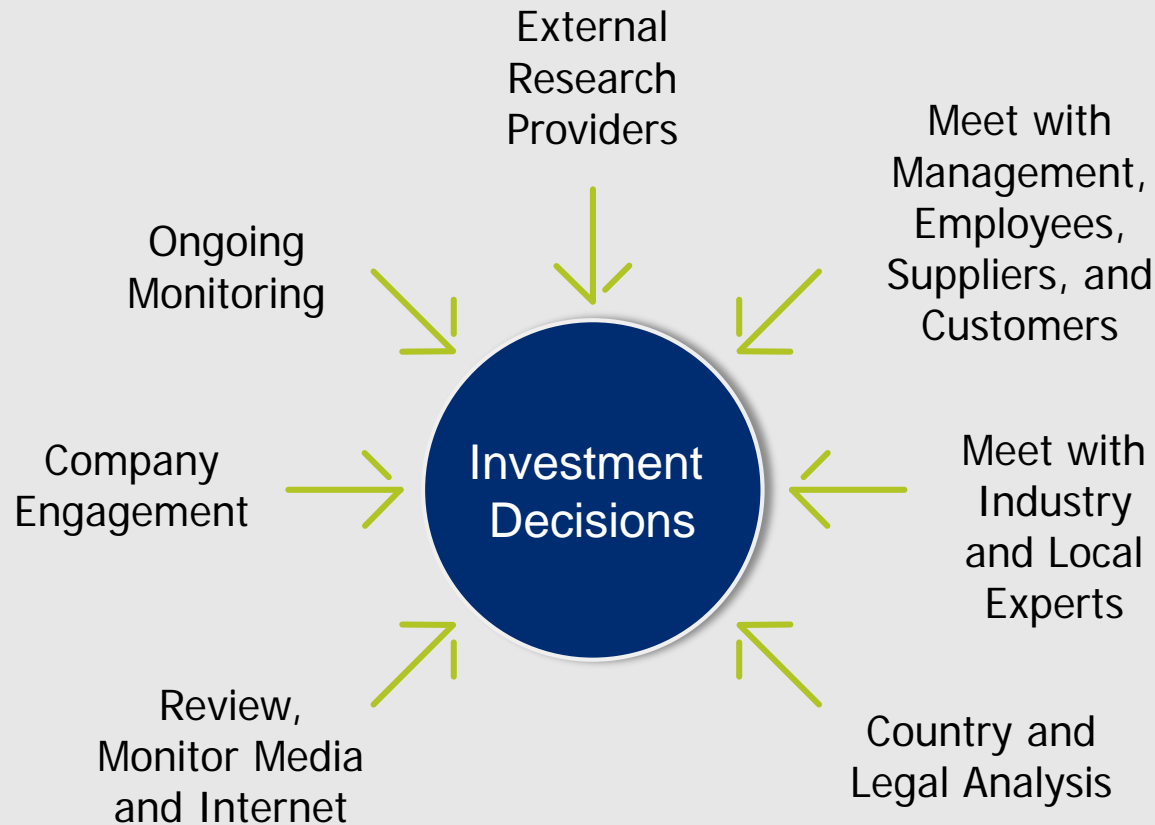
External Research Providers

Meet with Management, Employees, Suppliers, and Customers

Ongoing Monitoring

Investment Decisions

Company Engagement

Meet with Industry and Local Experts

Review, Monitor Media and Internet

Country and Legal Analysis